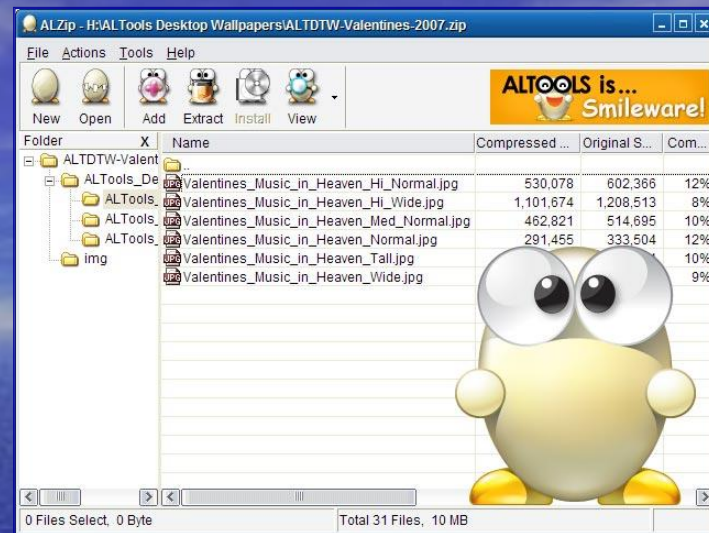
ALZip - H:\ALTools Desktop Wallpapers\ALTDTW-Valentines-2007.zip

File Actions Tools Help

New Open Add Extract Install View

ALTOOLS is... Smileware!

| Folder | Name | Compressed ... | Original S... | Com... |
|---|---|---|---|---|
| ALTDTW-Valent | .. | | | |
| ALTools_De | Valentines_Music_in_Heaven_Hi_Normal.jpg | 530,078 | 602,366 | 12% |
| ALTools_ | Valentines_Music_in_Heaven_Hi_Wide.jpg | 1,101,674 | 1,208,513 | 8% |
| ALTools_ | Valentines_Music_in_Heaven_Med_Normal.jpg | 462,821 | 514,695 | 10% |
| ALTools_ | Valentines_Music_in_Heaven_Normal.jpg | 291,455 | 333,504 | 12% |
| img | Valentines_Music_in_Heaven_Tall.jpg | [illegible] | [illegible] | 10% |
| | Valentines_Music_in_Heaven_Wide.jpg | | | 9% |

0 Files Select, 0 Byte Total 31 Files, 10 MB